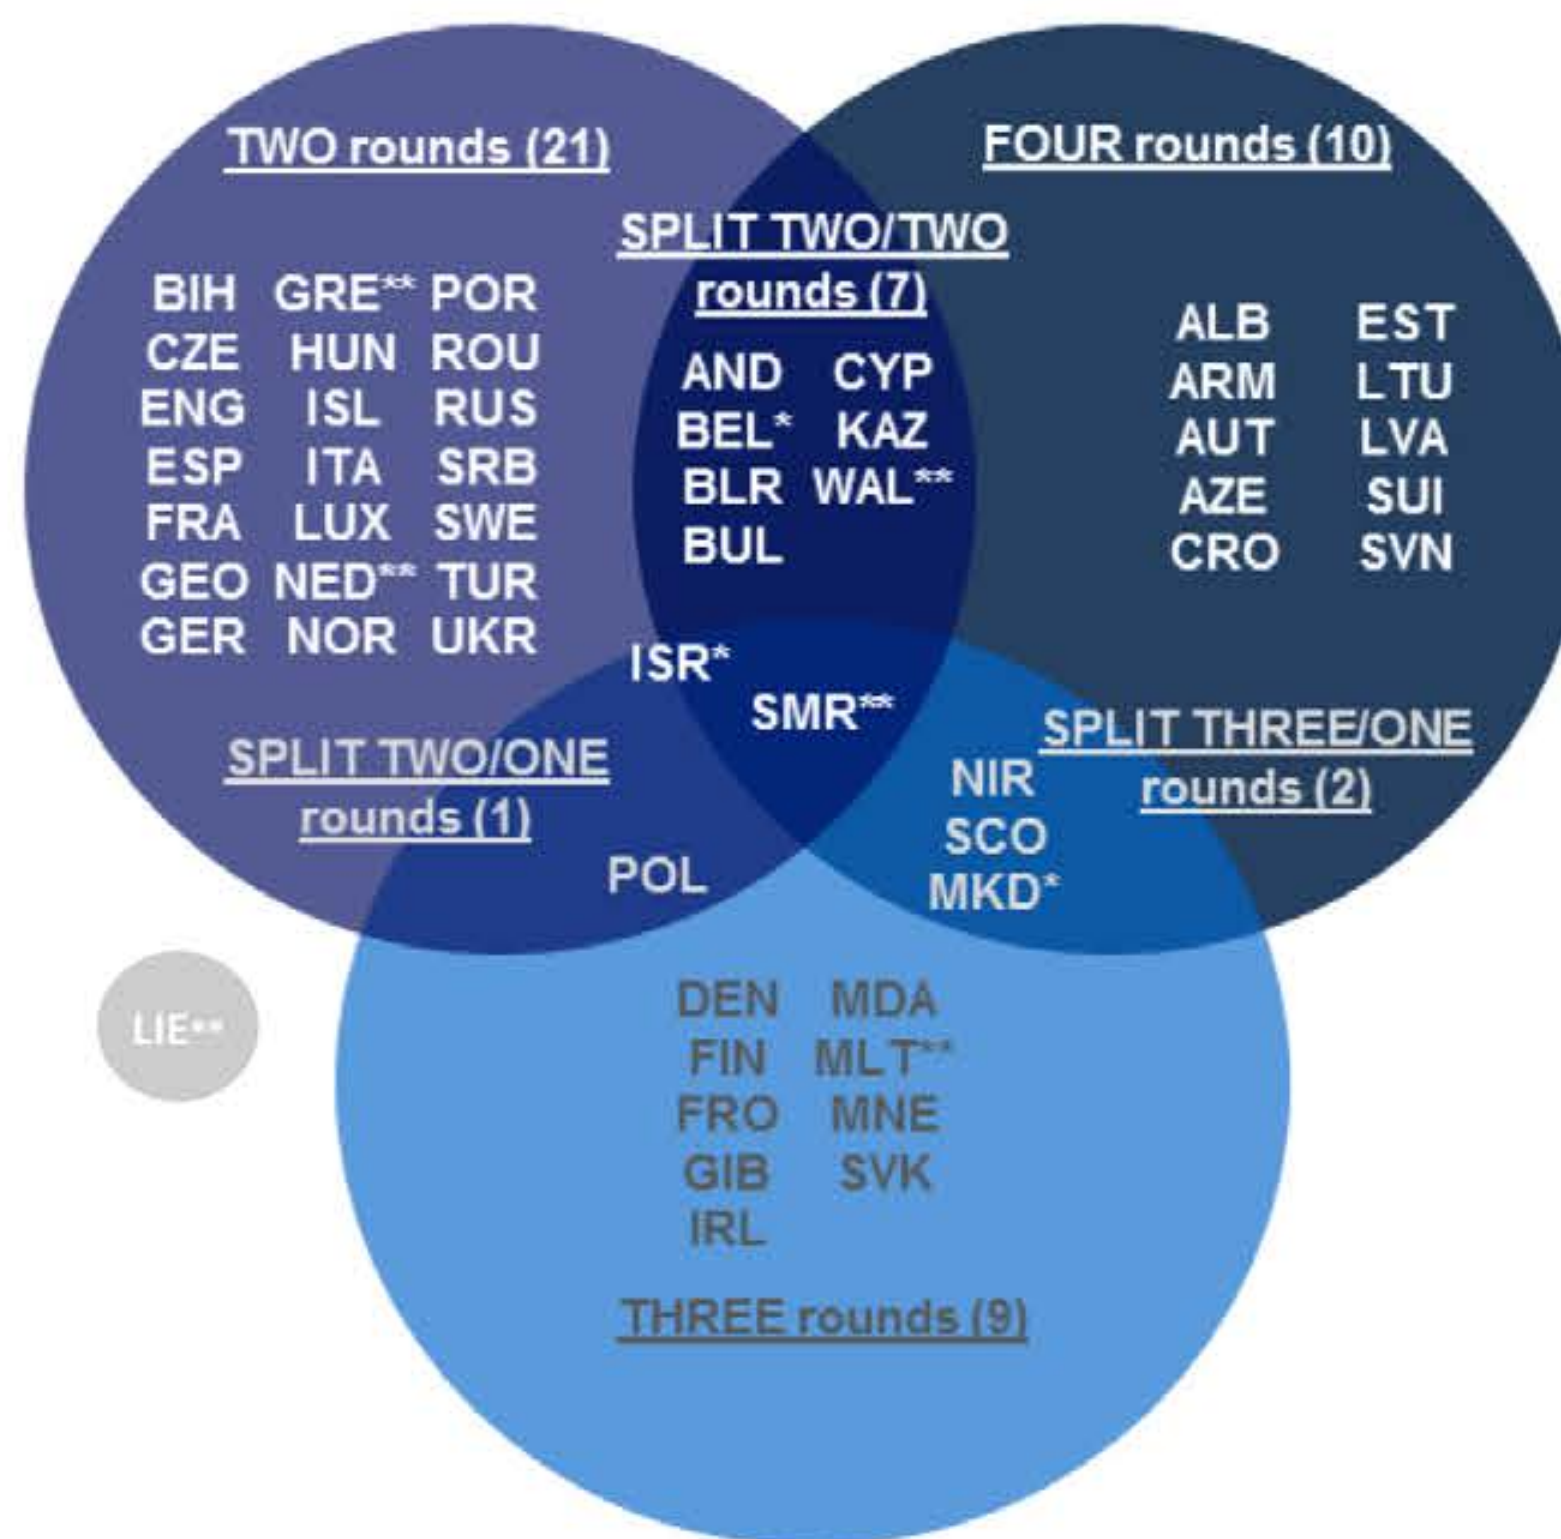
TWO rounds (21)

BIH GRE** POR
CZE HUN ROU
ENG ISL RUS
ESP ITA SRB
FRA LUX SWE
GEO NED** TUR
GER NOR UKR

SPLIT TWO/TWO rounds (7)

AND CYP
BEL* KAZ
BLR WAL**
BUL

FOUR rounds (10)

ALB EST
ARM LTU
AUT LVA
AZE SUI
CRO SVN

ISR*
SMR**

SPLIT TWO/ONE rounds (1)

POL

NIR
SCO
MKD*

SPLIT THREE/ONE rounds (2)

LIE**

DEN MDA
FIN MLT**
FRO MNE
GIB SVK
IRL

THREE rounds (9)